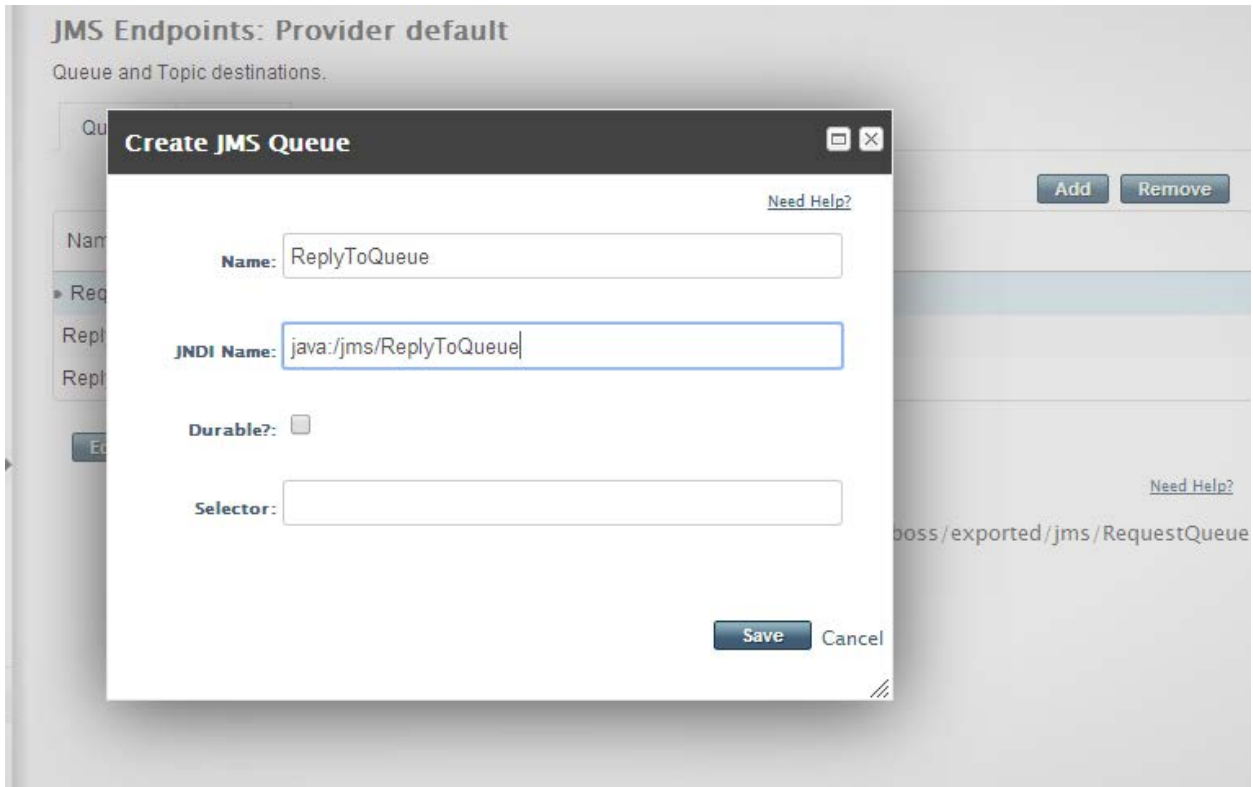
JMS Endpoints: Provider default

Queue and Topic destinations.

Qu

Create JMS Queue

Add Remove

Need Help?

Nam

Name: ReplyToQueue

Req

Repl

JNDI Name: java:/jms/ReplyToQueue

Repl

Durable?:

Ed

Need Help?

Selector:

boss/exported/jms/RequestQueue

Save Cancel